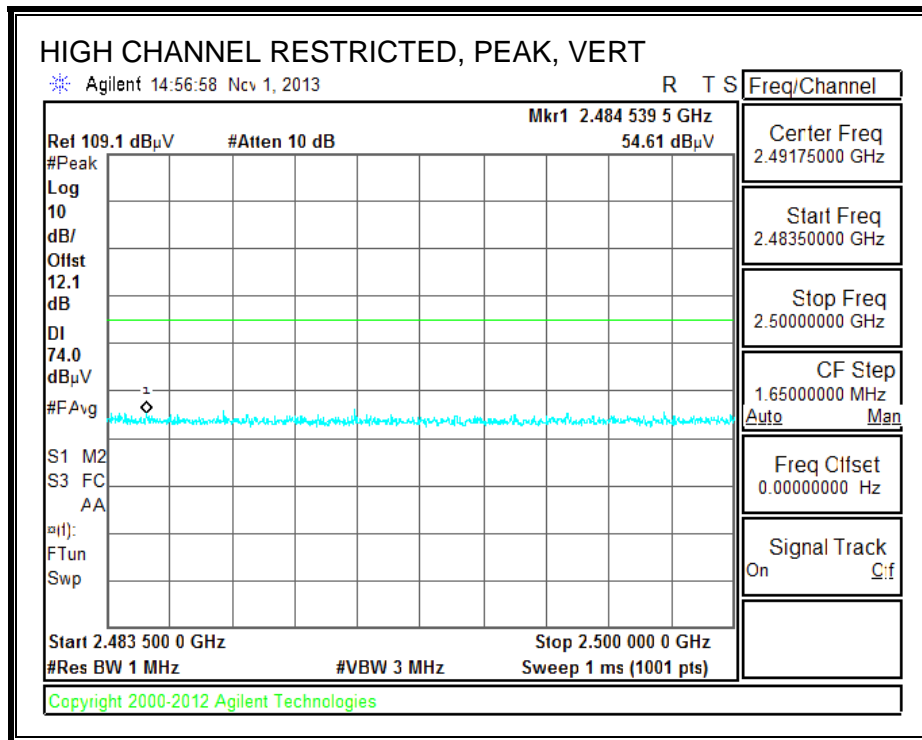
HIGH CHANNEL RESTRICTED, PEAK, VERT

Agilent 14:56:58 Nov 1, 2013

R T S

Freq/Channel

Mkr1 2.484 539 5 GHz

Ref 109.1 dBµV #Atten 10 dB 54.61 dBµV

#Peak
Log
10
dB/
Offst
12.1
dB
Dl
74.0
dBµV

1

#FAvg

S1 M2
S3 FC
AA
¤(f):
FTun
Swp

Start 2.483 500 0 GHz Stop 2.500 000 0 GHz
#Res BW 1 MHz #VBW 3 MHz Sweep 1 ms (1001 pts)

Center Freq
2.49175000 GHz

Start Freq
2.48350000 GHz

Stop Freq
2.50000000 GHz

CF Step
1.65000000 MHz
Auto Man

Freq Offset
0.00000000 Hz

Signal Track
On Off

Copyright 2000-2012 Agilent Technologies